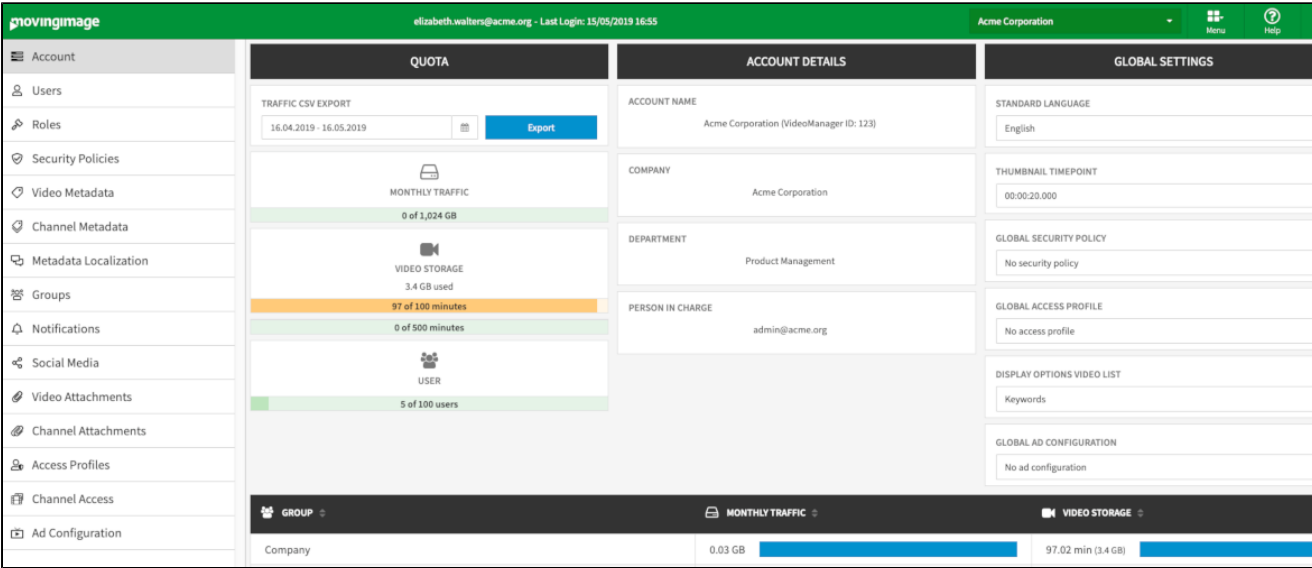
movingimage
elizabeth.walters@acme.org - Last Login: 15/05/2019 16:55
Acme Corporation
Menu
Help

Account
Users
Roles
Security Policies
Video Metadata
Channel Metadata
Metadata Localization
Groups
Notifications
Social Media
Video Attachments
Channel Attachments
Access Profiles
Channel Access
Ad Configuration

QUOTA

TRAFFIC CSV EXPORT
16.04.2019 - 16.05.2019
Export

MONTHLY TRAFFIC
0 of 1,024 GB

VIDEO STORAGE
3.4 GB used
97 of 100 minutes
0 of 500 minutes

USER
5 of 100 users

ACCOUNT DETAILS

ACCOUNT NAME
Acme Corporation (VideoManager ID: 123)

COMPANY
Acme Corporation

DEPARTMENT
Product Management

PERSON IN CHARGE
admin@acme.org

GLOBAL SETTINGS

STANDARD LANGUAGE
English

THUMBNAIL TIMEPOINT
00:00:20.000

GLOBAL SECURITY POLICY
No security policy

GLOBAL ACCESS PROFILE
No access profile

DISPLAY OPTIONS VIDEO LIST
Keywords

GLOBAL AD CONFIGURATION
No ad configuration

| GROUP | MONTHLY TRAFFIC | VIDEO STORAGE |
|---|---|---|
| Company | 0.03 GB | 97.02 min (3.4 GB) |